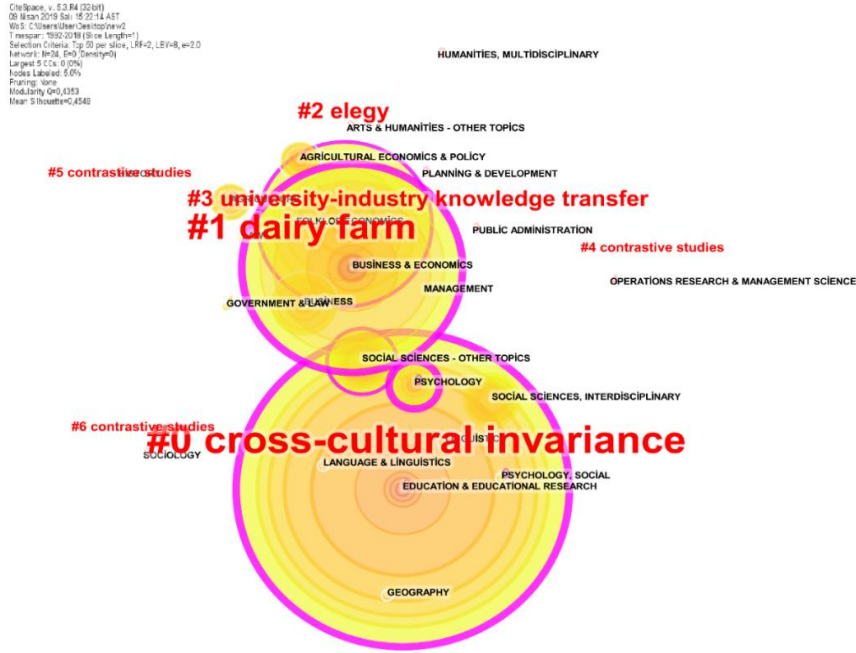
CiteSpace, v. 5.3.R4 (32-bit)
09 Nisan 2019 Salı 15:22:14 AST
WoS: C:\Users\User\Desktop\new2
Timespan: 1992-2019 (Slice Length=1)
Selection Criteria: Top 50 per slice, LRF=2, LBY=8, e=2.0
Network: N=24, E=0 (Density=0)
Largest 5 CCs: 0 (0%)
Nodes Labeled: 5.0%
Pruning: None
Modularity Q=0,4353
Mean Silhouette=0,4548

HUMANITIES, MULTIDISCIPLINARY

#2 elegy

ARTS & HUMANITIES - OTHER TOPICS

AGRICULTURAL ECONOMICS & POLICY

#5 contrastive studies

PLANNING & DEVELOPMENT

#3 university-industry knowledge transfer

#1 dairy farm

PUBLIC ADMINISTRATION

#4 contrastive studies

OPERATIONS RESEARCH & MANAGEMENT SCIENCE

BUSINESS & ECONOMICS

MANAGEMENT

GOVERNMENT & LAW

BUSINESS

SOCIAL SCIENCES - OTHER TOPICS

PSYCHOLOGY

SOCIAL SCIENCES, INTERDISCIPLINARY

#6 contrastive studies

#0 cross-cultural invariance

SOCIOLOGY

LANGUAGE & LINGUISTICS

PSYCHOLOGY, SOCIAL

EDUCATION & EDUCATIONAL RESEARCH

GEOGRAPHY